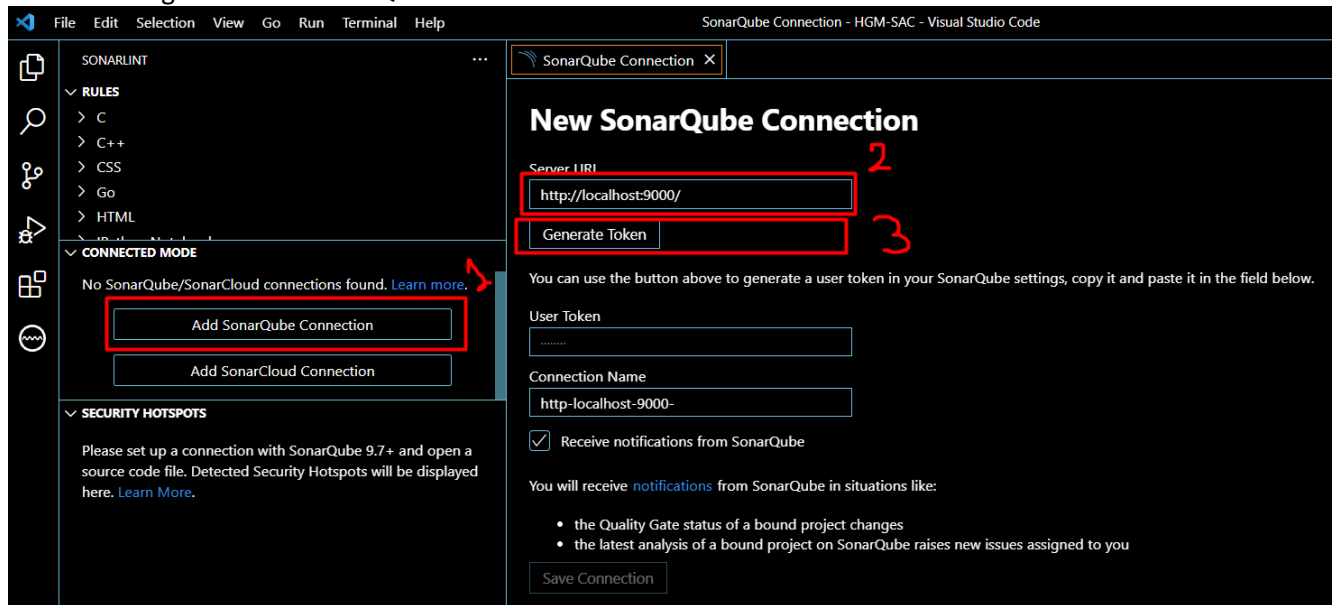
File Edit Selection View Go Run Terminal Help

SonarQube Connection - HGM-SAC - Visual Studio Code

SONARLINT ...

RULES
C
C++
CSS
Go
HTML

CONNECTED MODE
No SonarQube/SonarCloud connections found. Learn more.

1

Add SonarQube Connection

Add SonarCloud Connection

SECURITY HOTSPOTS
Please set up a connection with SonarQube 9.7+ and open a source code file. Detected Security Hotspots will be displayed here. Learn More.

SonarQube Connection ×

New SonarQube Connection

Server URL

2

http://localhost:9000/

Generate Token

3

You can use the button above to generate a user token in your SonarQube settings, copy it and paste it in the field below.

User Token

........

Connection Name

http-localhost-9000-

Receive notifications from SonarQube

You will receive notifications from SonarQube in situations like:

- the Quality Gate status of a bound project changes
- the latest analysis of a bound project on SonarQube raises new issues assigned to you

Save Connection